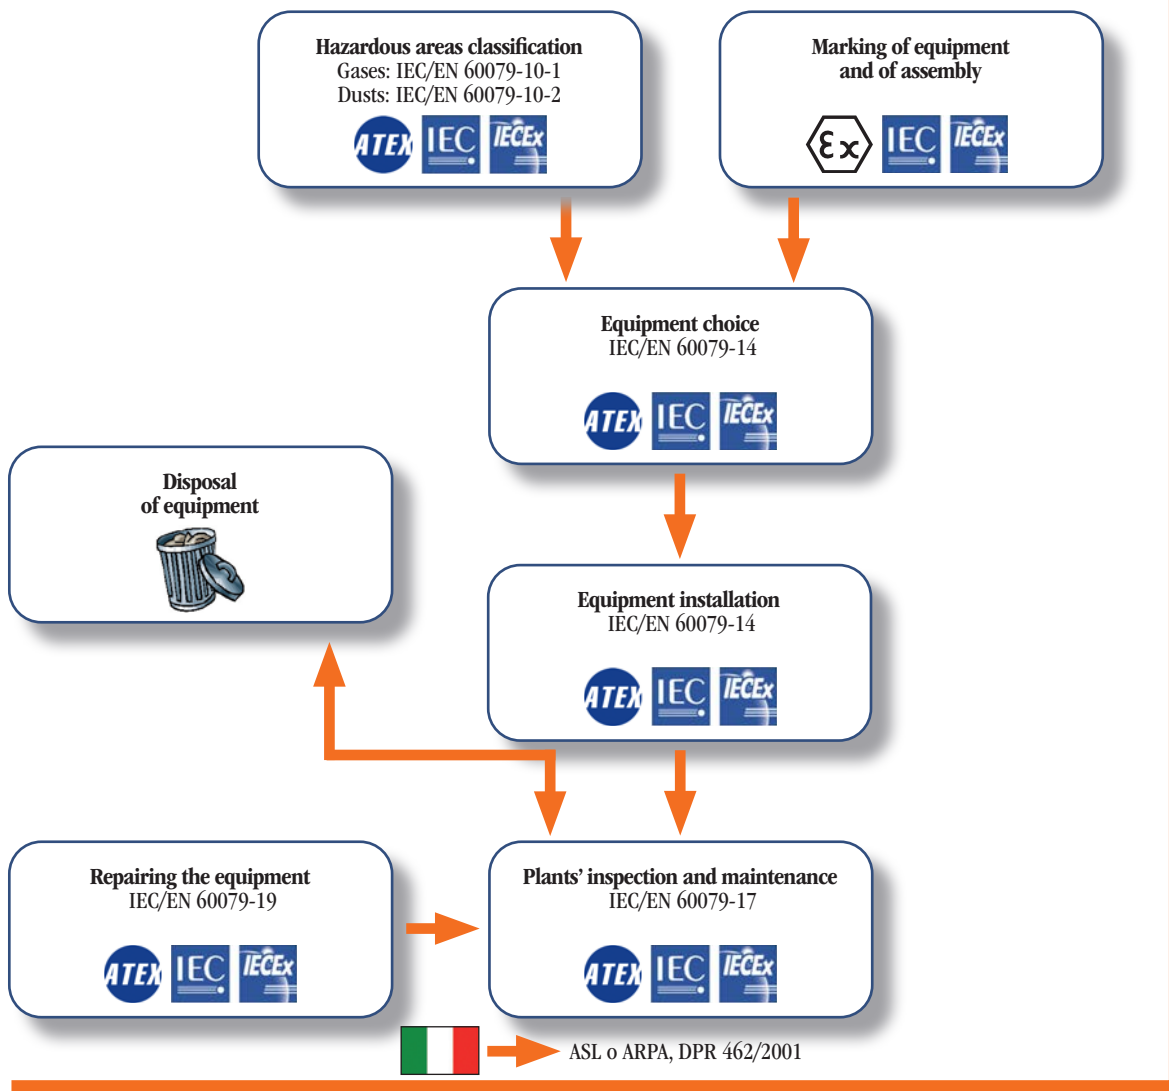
**Hazardous areas classification**
Gases: IEC/EN 60079-10-1
Dusts: IEC/EN 60079-10-2

ATEX IEC IECEx

**Marking of equipment and of assembly**

Ex IEC IECEx

**Equipment choice**
IEC/EN 60079-14

ATEX IEC IECEx

**Disposal of equipment**

**Equipment installation**
IEC/EN 60079-14

ATEX IEC IECEx

**Repairing the equipment**
IEC/EN 60079-19

ATEX IEC IECEx

**Plants' inspection and maintenance**
IEC/EN 60079-17

ATEX IEC IECEx

ASL o ARPA, DPR 462/2001